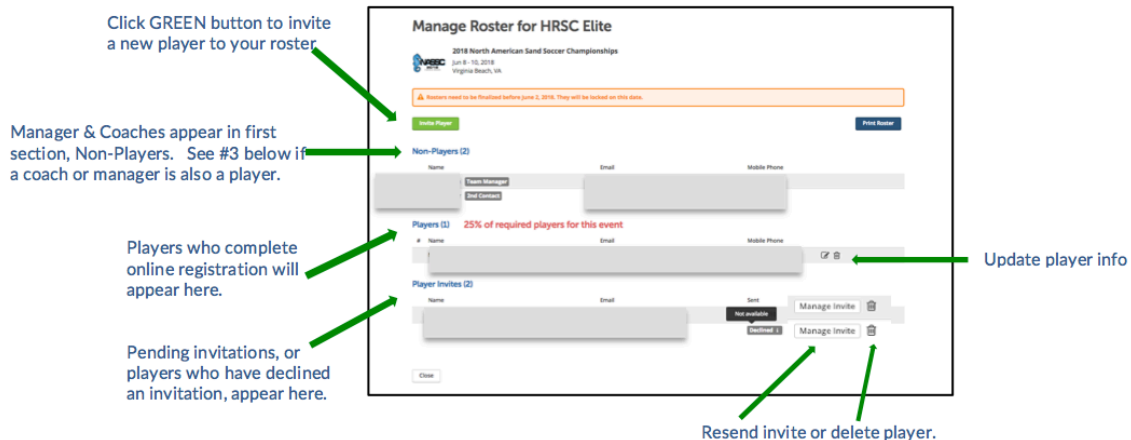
Click GREEN button to invite a new player to your roster

Manager & Coaches appear in first section, Non-Players. See #3 below if a coach or manager is also a player.

Players who complete online registration will appear here.

Pending invitations, or players who have declined an invitation, appear here.

Manage Roster for HRSC Elite

2018 North American Sand Soccer Championships
Jun 8 - 10, 2018
Virginia Beach, VA

Rosters need to be finalized before June 2, 2018. They will be locked on this date.

Invite Player

Print Roster

Non-Players (2)

| Name | Email | Mobile Phone |
|---|---|---|
| Team Manager | | |
| 2nd Contact | | |

Players (1) 25% of required players for this event

| # | Name | Email | Mobile Phone |
|---|---|---|---|

Player Invites (2)

| Name | Email | Sent | |
|---|---|---|---|
| | | Not available | Manage Invite |
| | | Declined | Manage Invite |

Close

Update player info

Resend invite or delete player.